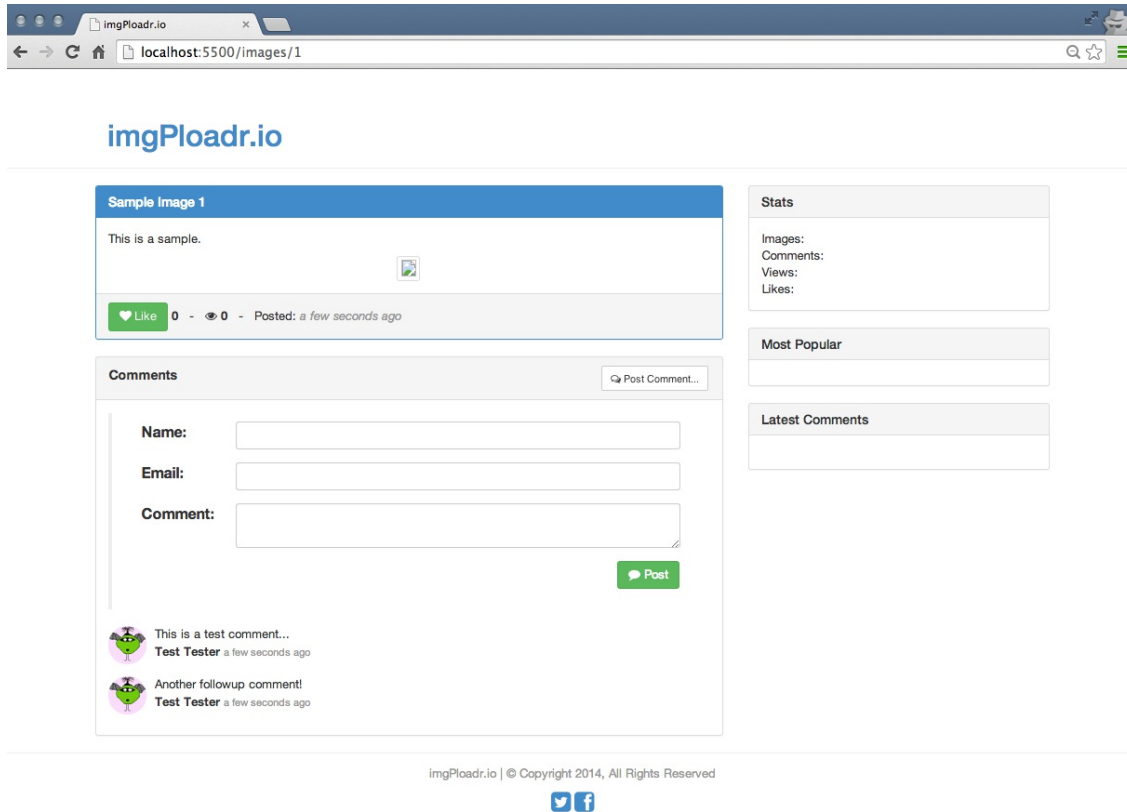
imgPloadr.io ×

localhost:5500/images/1

imgPloadr.io

Sample Image 1

This is a sample.

Like 0 - 0 - Posted: a few seconds ago

Comments

Post Comment...

Name:

Email:

Comment:

Post

This is a test comment...
Test Tester a few seconds ago

Another followup comment!
Test Tester a few seconds ago

Stats

Images:
Comments:
Views:
Likes:

Most Popular

Latest Comments

imgPloadr.io | © Copyright 2014, All Rights Reserved